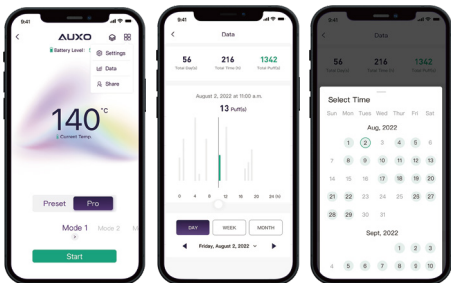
9:41

AUXO

Battery Level:

Settings

Data

Share

140 °C

Current Temp

Preset

Pro

Mode 1

Mode 2

Start

9:41

Data

56
Total Use(s)

216
Total Time (s)

1342
Total Puff(s)

August 2, 2022 at 11:00 a.m.

13 Puff(s)

0 4 8 12 16 20 24:00

DAY

WEEK

MONTH

Friday, August 2, 2022

9:41

56
Total Use(s)

216
Total Time (s)

1342
Total Puff(s)

Select Time

| Sun | Mon | Tues | Wed | Thur | Fri | Sat |
|---|---|---|---|---|---|---|

Aug, 2022

| | 1 | 2 | 3 | 4 | 5 | 6 |
|---|---|---|---|---|---|---|
| 7 | 8 | 9 | 10 | 11 | 12 | 13 |
| 14 | 15 | 16 | 17 | 18 | 19 | 20 |
| 21 | 22 | 23 | 24 | 25 | 26 | 27 |
| 28 | 29 | 30 | 31 | | | |

Sept, 2022

| | | | | 1 | 2 | 3 |
|---|---|---|---|---|---|---|
| 4 | 5 | 6 | 7 | 8 | 9 | 10 |